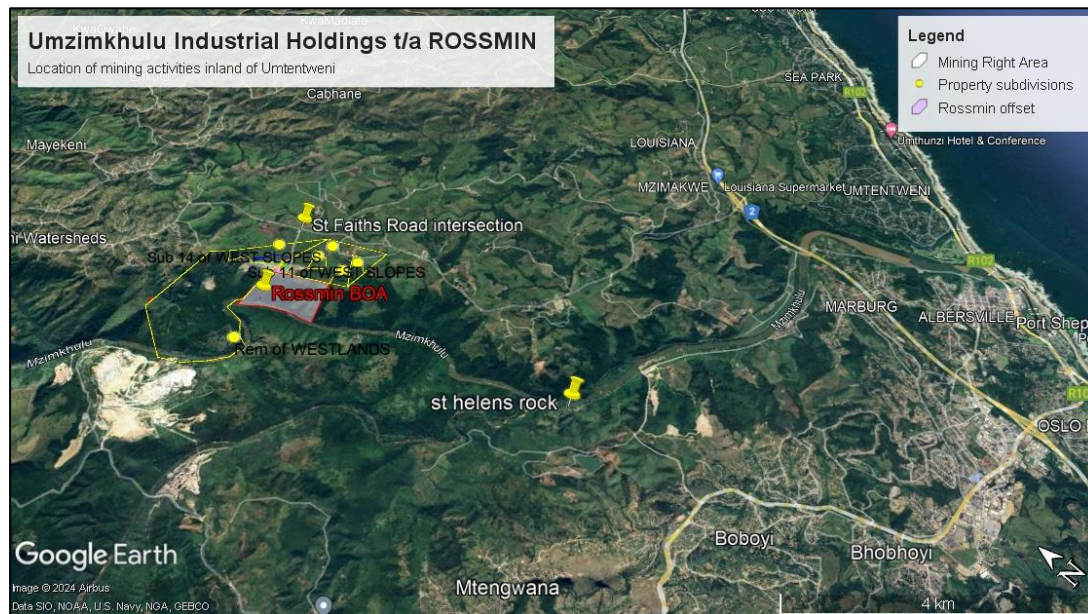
Umzimkhulu Industrial Holdings t/a ROSSMIN
Location of mining activities inland of Umtentweni

Legend
Mining Right Area
Property subdivisions
Rossmin offset

KwaMadlala
Cabhane
Mayekeni
Watersheds
St Faiths Road intersection
Sub 14 of WEST SLOPES
Sub 11 of WEST SLOPES
Rossmin BOA
Rem of WESTLANDS
Mzimkhulu
Mzimkhulu
Mzimkhulu
st helens rock
LOUISIANA
MZIMAKWE
Louisiana Supermarket
UMTENTWENI
SEA PARK
R102
Umthunzi Hotel & Conference
2
R102
MARBURG
ALBERSVILLE
Port Shep
OSLO
Boboyi
Bhobhoyi
Mtengwana
Google Earth
Image © 2024 Airbus
Data SIO, NOAA, U.S. Navy, NGA, GEBCO
4 km
N